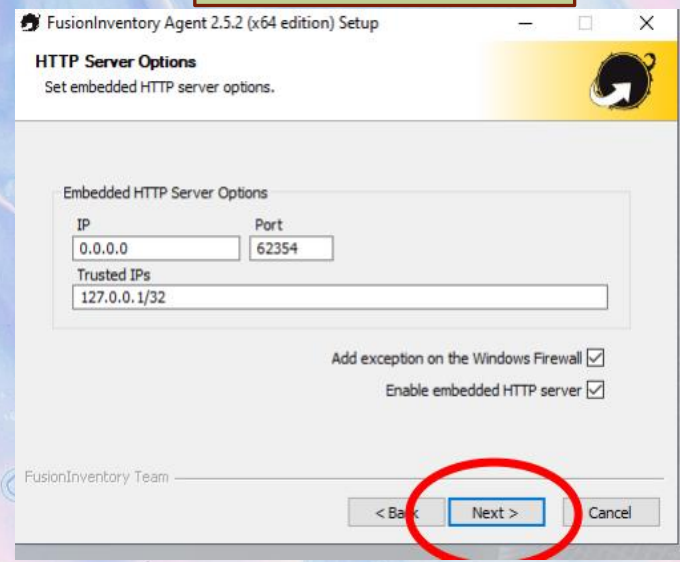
FusionInventory Agent 2.5.2 (x64 edition) Setup

HTTP Server Options
Set embedded HTTP server options.

Embedded HTTP Server Options
IP
0.0.0.0
Port
62354
Trusted IPs
127.0.0.1/32

Add exception on the Windows Firewall ☑
Enable embedded HTTP server ☑

FusionInventory Team

< Back
Next >
Cancel